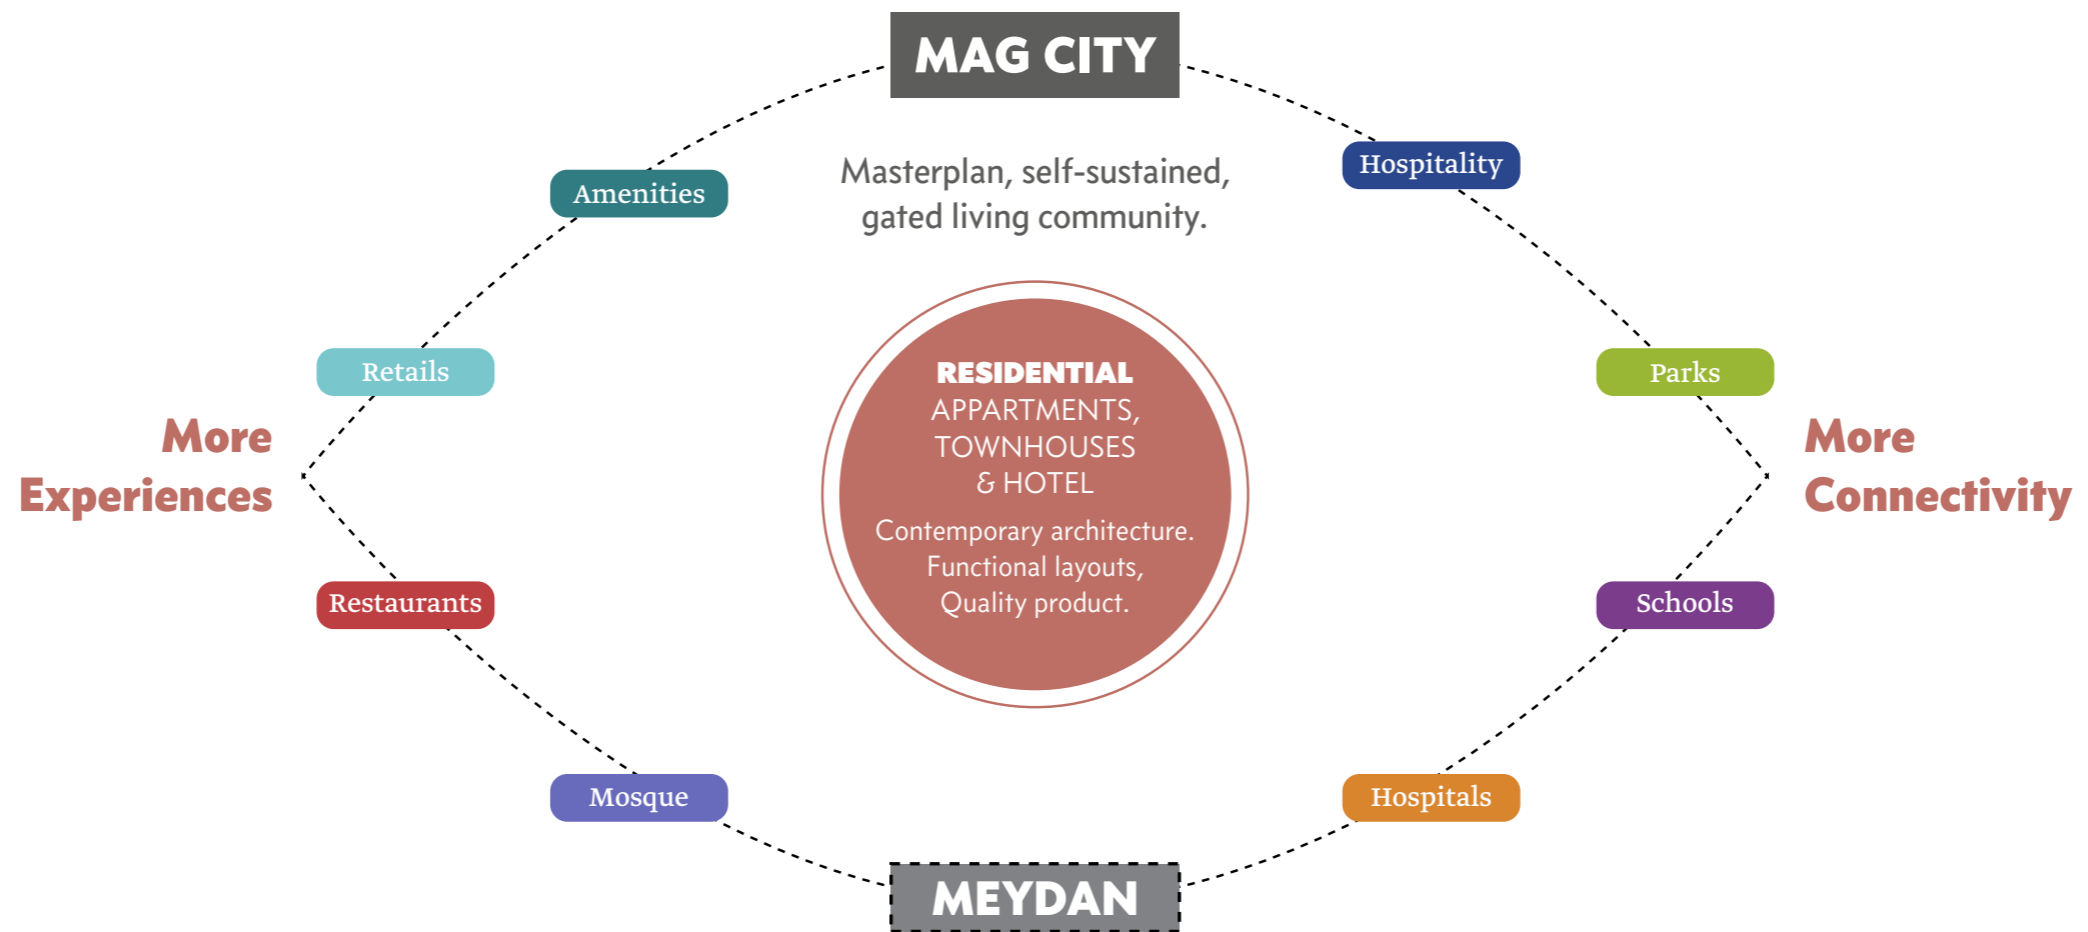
MAG CITY

Masterplan, self-sustained, gated living community.

Amenities

Hospitality

Retails

Parks

More Experiences

More Connectivity

RESIDENTIAL
APPARTMENTS, TOWNHOUSES & HOTEL

Contemporary architecture. Functional layouts, Quality product.

Restaurants

Schools

Mosque

Hospitals

MEYDAN